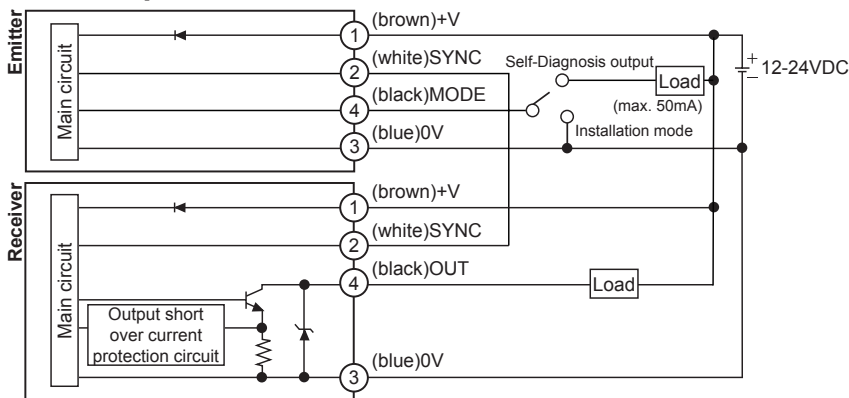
Emitter

Main circuit

1 (brown)+V

2 (white)SYNC

4 (black)MODE

3 (blue)0V

Self-Diagnosis output

Load

(max. 50mA)

Installation mode

+ − 12-24VDC

Receiver

Main circuit

1 (brown)+V

2 (white)SYNC

4 (black)OUT

Load

Output short over current protection circuit

3 (blue)0V